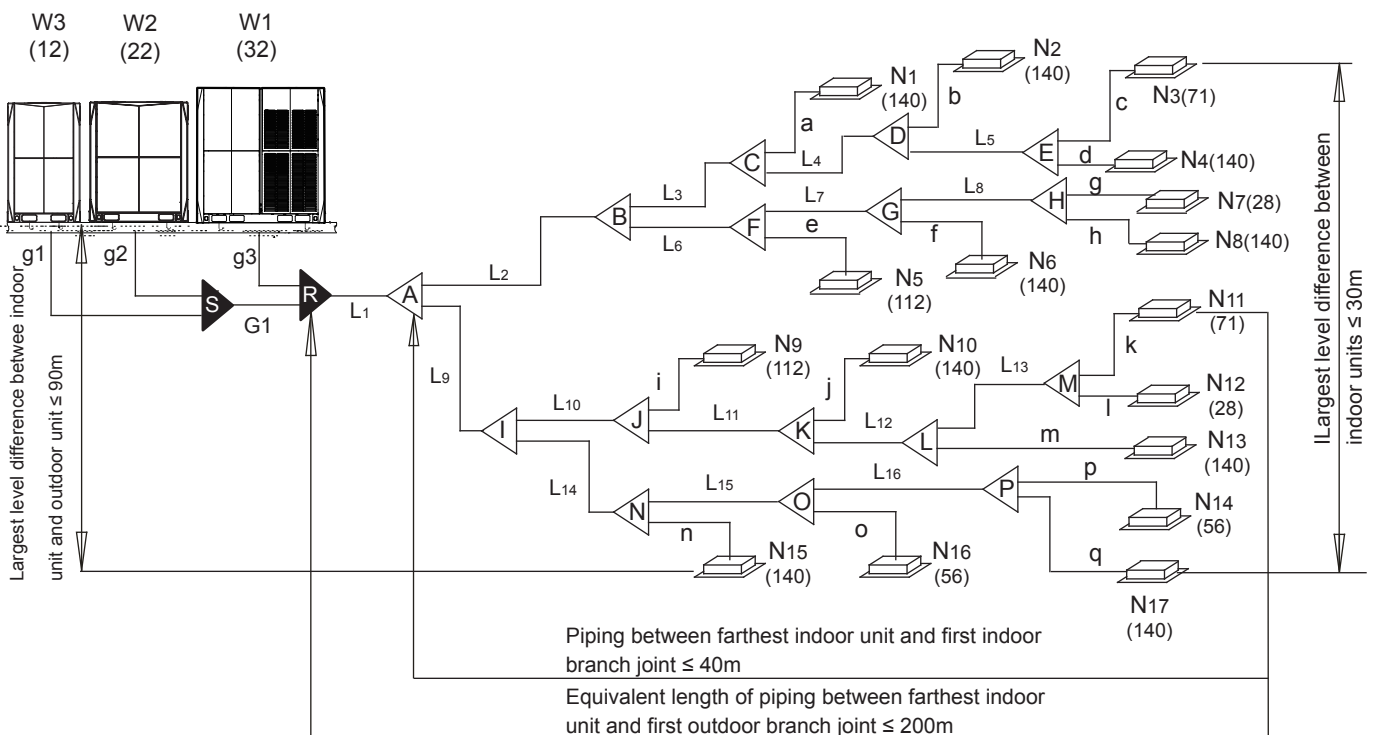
W3
(12)

W2
(22)

W1
(32)

g1

g2

g3

S

R

G1

L1

A

L2

B

L3

C

a

N1
(140)

L4

D

b

N2
(140)

L5

E

c

N3(71)

d

N4(140)

L6

F

L7

G

e

N5
(112)

f

N6
(140)

L8

H

g

N7(28)

h

N8(140)

L9

I

L10

J

i

N9
(112)

L11

K

j

N10
(140)

L12

L

L13

M

k

N11
(71)

l

N12
(28)

m

N13
(140)

L14

N

n

N15
(140)

L15

O

o

N16
(56)

L16

P

p

N14
(56)

q

N17
(140)

Largest level difference betwee indoor unit and outdoor unit ≤ 90m

ILargest level difference between indoor units ≤ 30m

Piping between farthest indoor unit and first indoor branch joint ≤ 40m

Equivalent length of piping between farthest indoor unit and first outdoor branch joint ≤ 200m